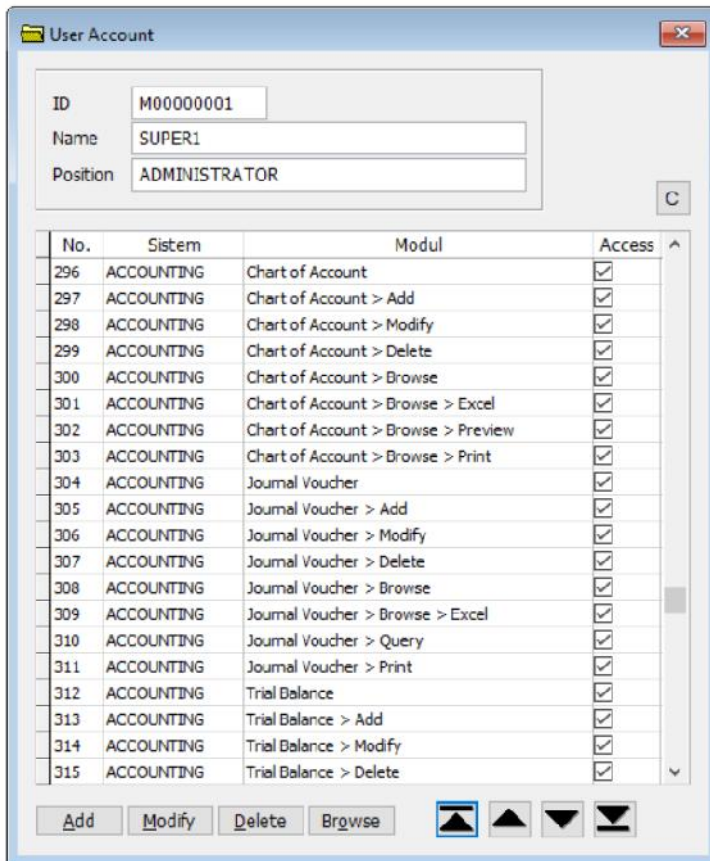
User Account

ID M00000001
Name SUPER1
Position ADMINISTRATOR

C

| No. | Sistem | Modul | Access |
|---|---|---|---|
| 296 | ACCOUNTING | Chart of Account | ☑ |
| 297 | ACCOUNTING | Chart of Account > Add | ☑ |
| 298 | ACCOUNTING | Chart of Account > Modify | ☑ |
| 299 | ACCOUNTING | Chart of Account > Delete | ☑ |
| 300 | ACCOUNTING | Chart of Account > Browse | ☑ |
| 301 | ACCOUNTING | Chart of Account > Browse > Excel | ☑ |
| 302 | ACCOUNTING | Chart of Account > Browse > Preview | ☑ |
| 303 | ACCOUNTING | Chart of Account > Browse > Print | ☑ |
| 304 | ACCOUNTING | Journal Voucher | ☑ |
| 305 | ACCOUNTING | Journal Voucher > Add | ☑ |
| 306 | ACCOUNTING | Journal Voucher > Modify | ☑ |
| 307 | ACCOUNTING | Journal Voucher > Delete | ☑ |
| 308 | ACCOUNTING | Journal Voucher > Browse | ☑ |
| 309 | ACCOUNTING | Journal Voucher > Browse > Excel | ☑ |
| 310 | ACCOUNTING | Journal Voucher > Query | ☑ |
| 311 | ACCOUNTING | Journal Voucher > Print | ☑ |
| 312 | ACCOUNTING | Trial Balance | ☑ |
| 313 | ACCOUNTING | Trial Balance > Add | ☑ |
| 314 | ACCOUNTING | Trial Balance > Modify | ☑ |
| 315 | ACCOUNTING | Trial Balance > Delete | ☑ |

Add Modify Delete Browse